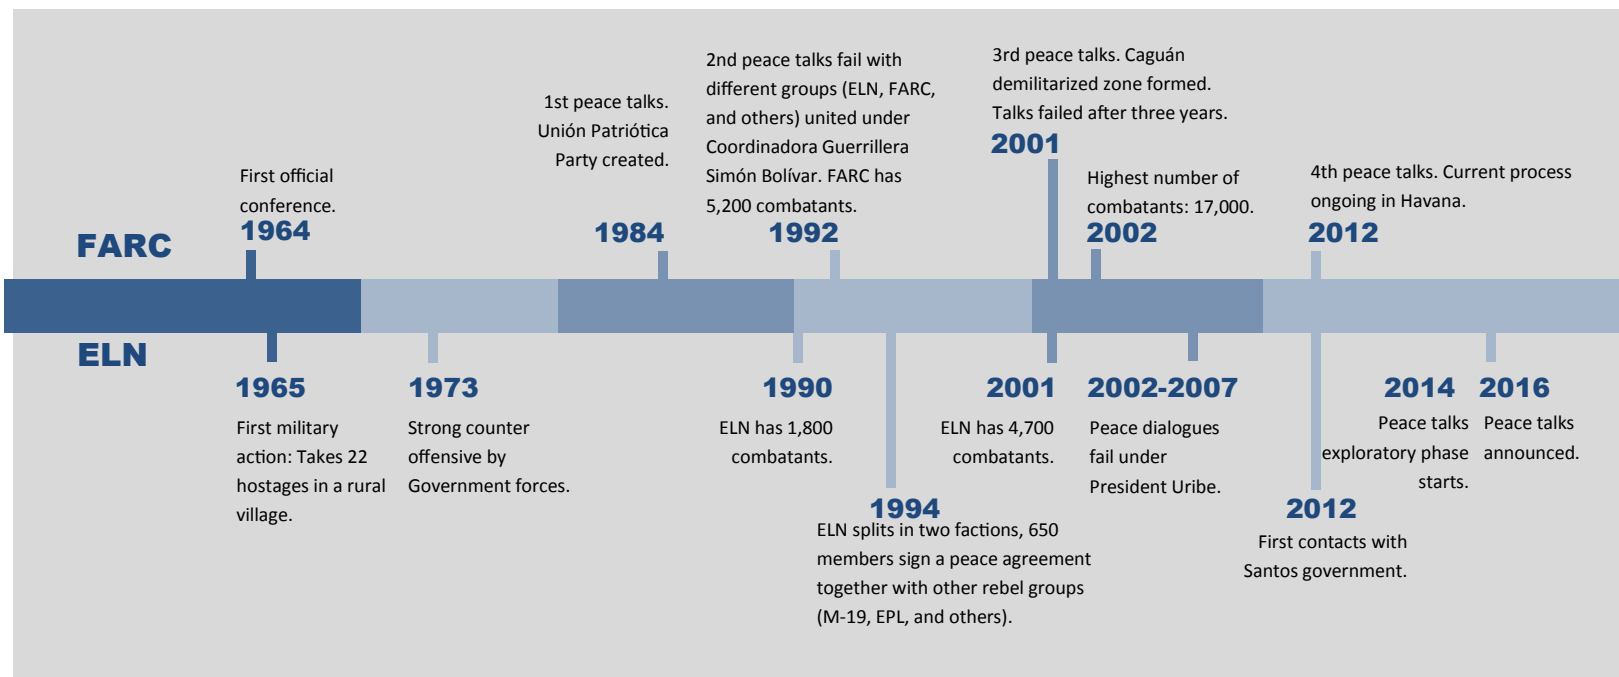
FARC

First official conference.
1964

1st peace talks. Unión Patriótica Party created.
1984

2nd peace talks fail with different groups (ELN, FARC, and others) united under Coordinadora Guerrillera Simón Bolívar. FARC has 5,200 combatants.
1992

3rd peace talks. Caguán demilitarized zone formed. Talks failed after three years.
2001

Highest number of combatants: 17,000.
2002

4th peace talks. Current process ongoing in Havana.
2012

ELN

1965
First military action: Takes 22 hostages in a rural village.

1973
Strong counter offensive by Government forces.

1990
ELN has 1,800 combatants.

1994
ELN splits in two factions, 650 members sign a peace agreement together with other rebel groups (M-19, EPL, and others).

2001
ELN has 4,700 combatants.

2002-2007
Peace dialogues fail under President Uribe.

2012
First contacts with Santos government.

2014
Peace talks exploratory phase starts.

2016
Peace talks announced.